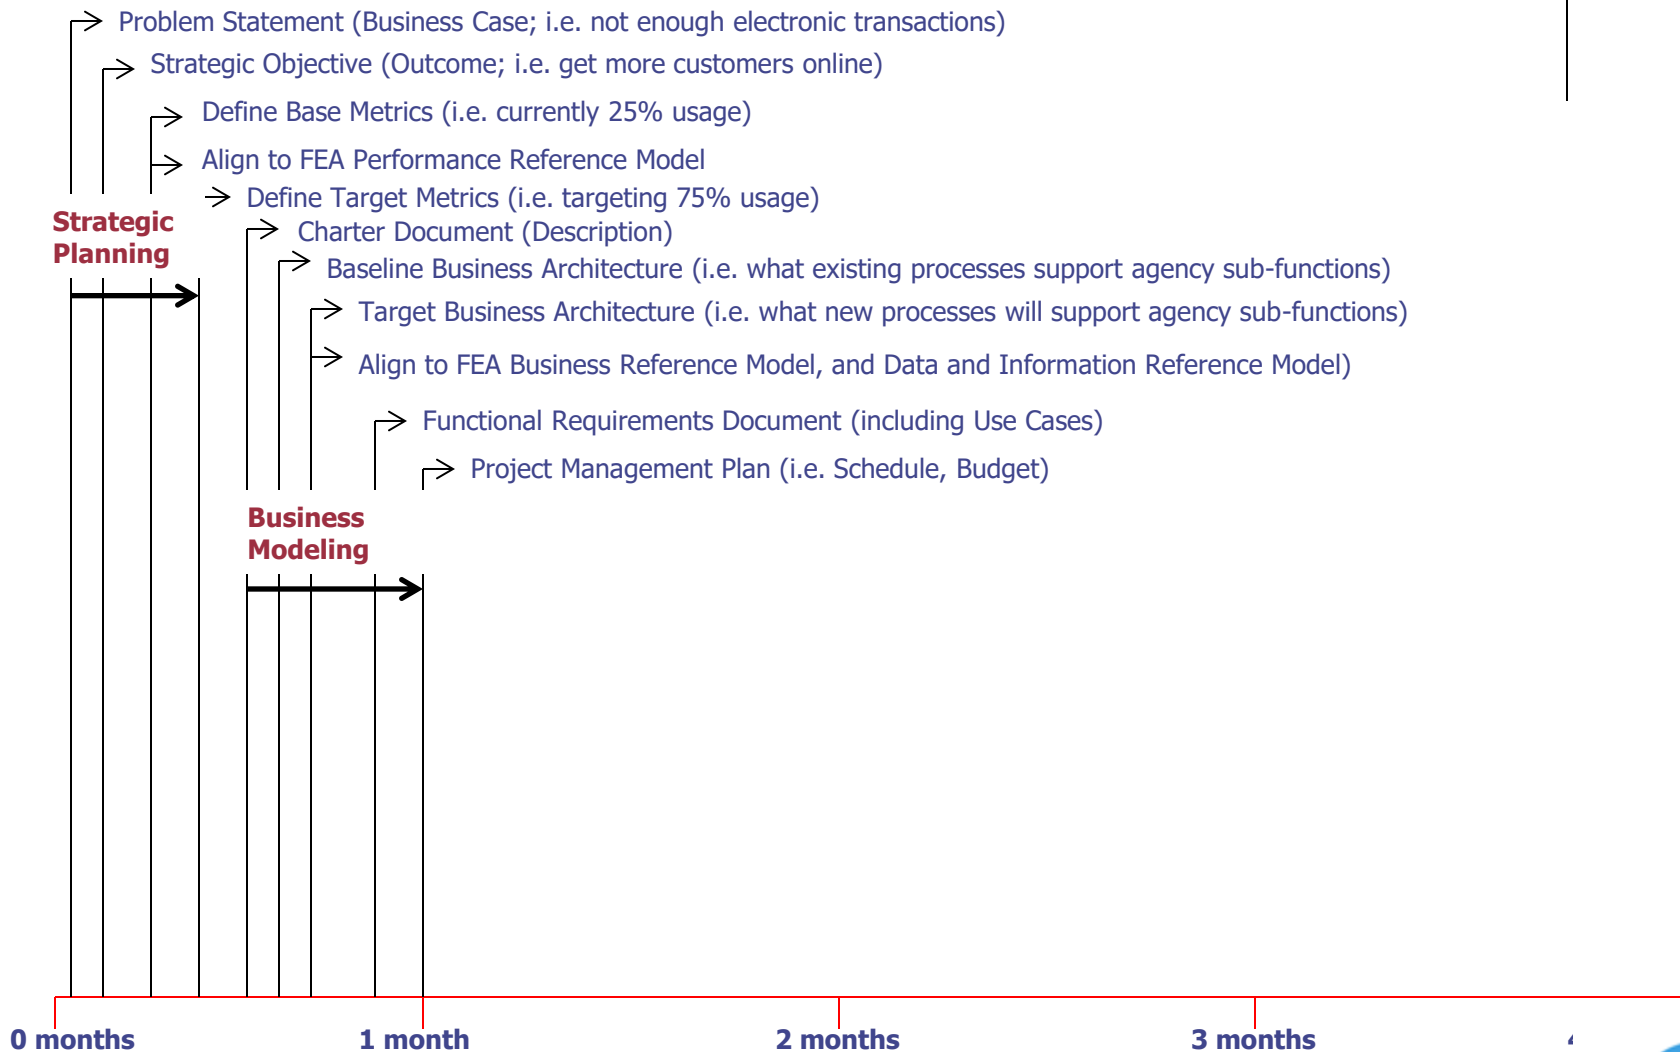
Problem Statement (Business Case; i.e. not enough electronic transactions)

Strategic Objective (Outcome; i.e. get more customers online)

Define Base Metrics (i.e. currently 25% usage)

Align to FEA Performance Reference Model

Define Target Metrics (i.e. targeting 75% usage)

Strategic Planning

Charter Document (Description)

Baseline Business Architecture (i.e. what existing processes support agency sub-functions)

Target Business Architecture (i.e. what new processes will support agency sub-functions)

Align to FEA Business Reference Model, and Data and Information Reference Model)

Functional Requirements Document (including Use Cases)

Project Management Plan (i.e. Schedule, Budget)

Business Modeling

0 months

1 month

2 months

3 months